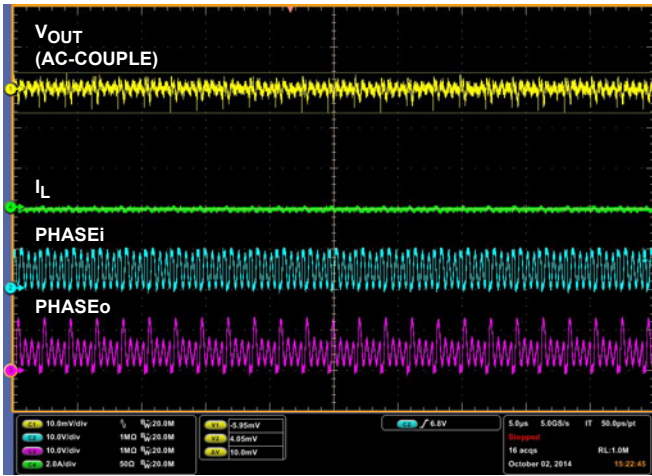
$V_{OUT}$
(AC-COUPLE)

$I_L$

PHASEi

PHASEo

C1 10.0mV/div B$_W$:20.0M
C2 10.0V/div 1MΩ B$_W$:20.0M
C3 10.0V/div 1MΩ B$_W$:20.0M
C4 2.0A/div 50Ω B$_W$:20.0M

V1 -5.95mV
V2 4.05mV
ΔV 10.0mV

C2 ∫ 6.8V

5.0μs 5.0GS/s IT 50.0ps/pt
Stopped
16 acqs RL:1.0M
October 02, 2014 15:22:45